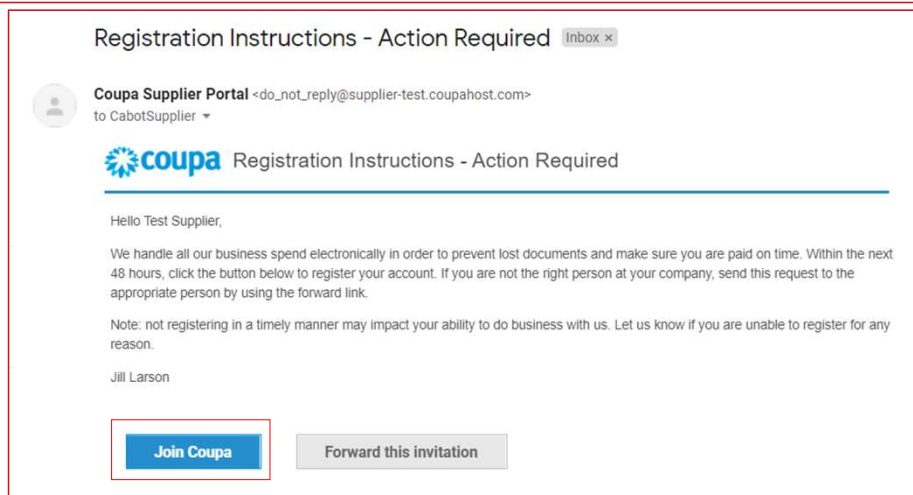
Registration Instructions - Action Required Inbox ×

Coupa Supplier Portal <do_not_reply@supplier-test.coupahost.com>
to CabotSupplier

coupa Registration Instructions - Action Required

Hello Test Supplier,

We handle all our business spend electronically in order to prevent lost documents and make sure you are paid on time. Within the next 48 hours, click the button below to register your account. If you are not the right person at your company, send this request to the appropriate person by using the forward link.

Note: not registering in a timely manner may impact your ability to do business with us. Let us know if you are unable to register for any reason.

Jill Larson

Join Coupa

Forward this invitation